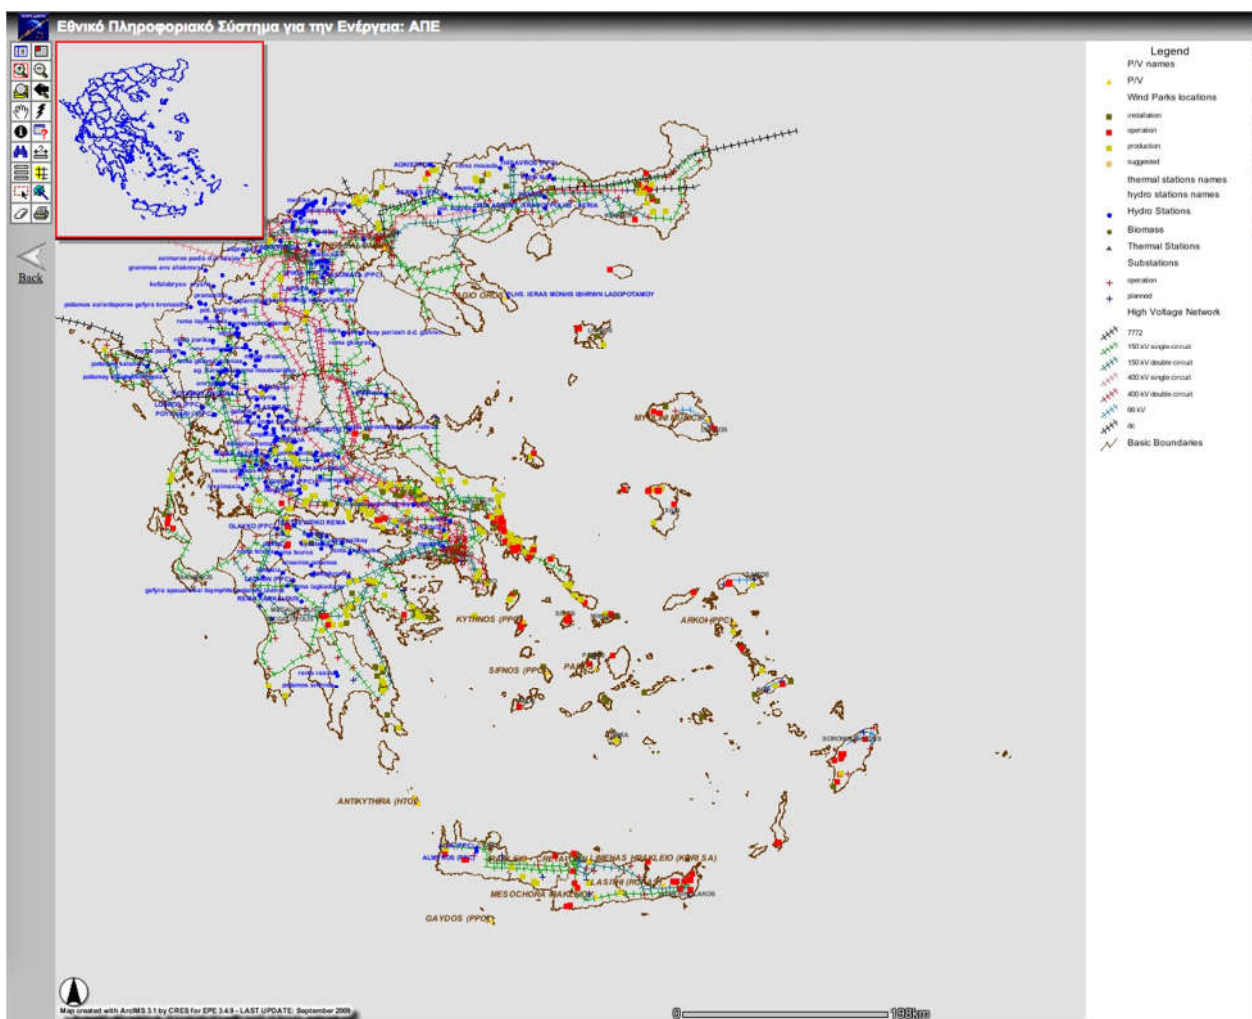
Εθνικό Πληροφοριακό Σύστημα για την Ενέργεια: ΑΠΕ

Back

Legend
P/V names
P/V
Wind Parks locations
installation
operation
production
suggested
thermal stations names
hydro stations names
Hydro Stations
Biomass
Thermal Stations
Substations
operation
planned
High Voltage Network
????
150 kV single circuit
150 kV double circuit
400 kV single circuit
400 kV double circuit
66 kV
dc
Basic Boundaries

AGIO OROS (PPC) ...IERAS MONIS IBHRWN LAGOPOTAMOY
KYTHNOS (PPC)
ARKOI (PPC)
SIFNOS (PPC)
ANTIKYTHIRA (HTO)
MESOCHORA
GAYDOS (PPC)
GLAYKO (PPC)

Map created with ArcIMS 3.1 by CRES for EPE 3.4.9 - LAST UPDATE: September 2009

0 100km